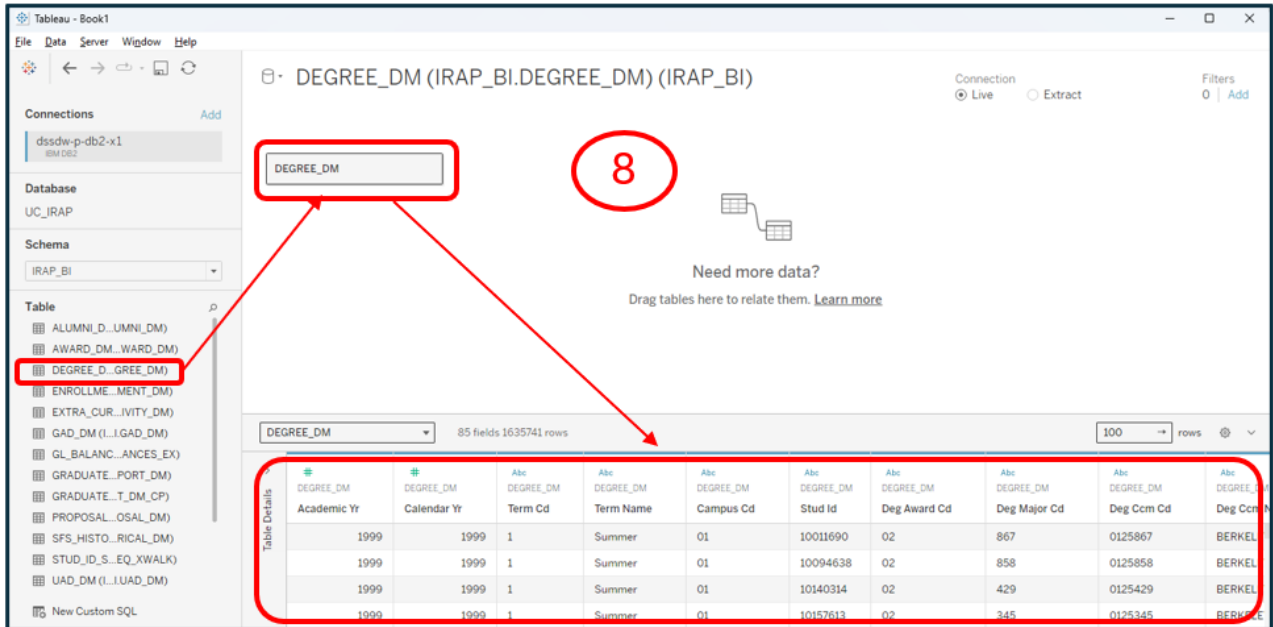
Tableau - Book1

File Data Server Window Help

DEGREE_DM (IRAP_BI.DEGREE_DM) (IRAP_BI)

Connection
Live
Extract

Filters
0 Add

Connections Add
dssdw-p-db2-x1
IBM DB2

Database
UC_IRAP

Schema
IRAP_BI

Table
ALUMNI_D...UMNI_DM)
AWARD_DM...WARD_DM)
DEGREE_D...GREE_DM)
ENROLLME...MENT_DM)
EXTRA_CUR...IVITY_DM)
GAD_DM (I...I.GAD_DM)
GL_BALANC...ANCES_EX)
GRADUATE...PORT_DM)
GRADUATE...T_DM_CP)
PROPOSAL...OSAL_DM)
SFS_HISTO...RICAL_DM)
STUD_ID_S...EQ_XWALK)
UAD_DM (I...I.UAD_DM)
New Custom SQL

DEGREE_DM

8

Need more data?
Drag tables here to relate them. Learn more

DEGREE_DM
85 fields 1635741 rows
100 rows

Table Details

| DEGREE_DM Academic Yr | DEGREE_DM Calendar Yr | DEGREE_DM Term Cd | DEGREE_DM Term Name | DEGREE_DM Campus Cd | DEGREE_DM Stud Id | DEGREE_DM Deg Award Cd | DEGREE_DM Deg Major Cd | DEGREE_DM Deg Ccm Cd | DEGREE_DM Deg Ccm N |
|---|---|---|---|---|---|---|---|---|---|
| 1999 | 1999 | 1 | Summer | 01 | 10011690 | 02 | 867 | 0125867 | BERKEL |
| 1999 | 1999 | 1 | Summer | 01 | 10094638 | 02 | 858 | 0125858 | BERKEL |
| 1999 | 1999 | 1 | Summer | 01 | 10140314 | 02 | 429 | 0125429 | BERKEL |
| 1999 | 1999 | 1 | Summer | 01 | 10157613 | 02 | 345 | 0125345 | BERKELE |